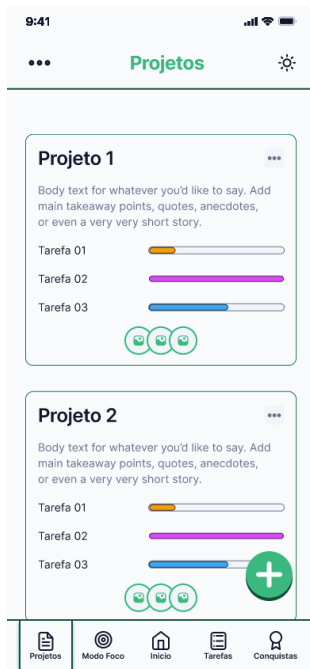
9:41

•••

Projetos

Projeto 1

•••

Body text for whatever you'd like to say. Add main takeaway points, quotes, anecdotes, or even a very very short story.

Tarefa 01

Tarefa 02

Tarefa 03

Projeto 2

•••

Body text for whatever you'd like to say. Add main takeaway points, quotes, anecdotes, or even a very very short story.

Tarefa 01

Tarefa 02

Tarefa 03

+

Projetos

Modo Foco

Inicio

Tarefas

Conquistas